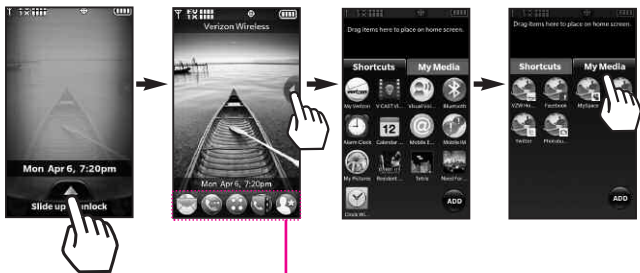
Mon Apr 6, 7:20pm

Slide up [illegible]nlock

Verizon Wireless

Mon Apr 6, 7:20pm

Drag items here to place on home screen.

Shortcuts

My Media

My Verizon

V CAST Vi...

Visual Voi...

Bluetooth

Alarm Clock

12

Calendar

Mobile E...

Mobile IM

My Pictures

Recorded...

Tetris

NeedFor...

Clock Wi...

ADD

Drag items here to place on home screen.

Shortcuts

My Media

VZW Mo...

Facebook

MySpace

Twitter

Photobu...

ADD